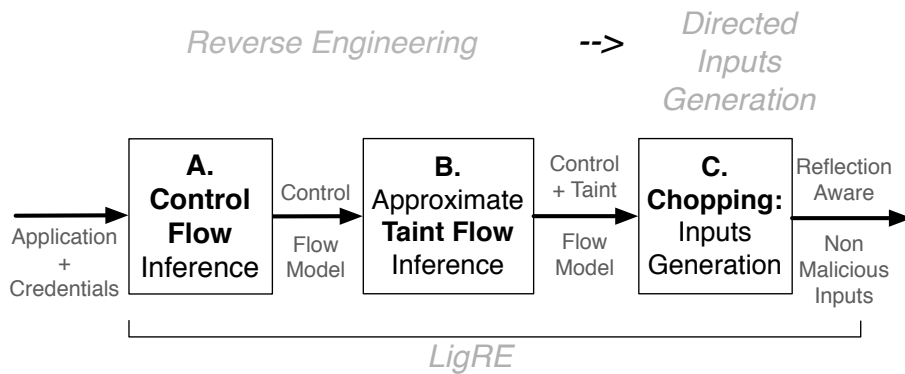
Reverse Engineering --> Directed Inputs Generation

Application + Credentials

A. Control Flow Inference

Control Flow Model

B. Approximate Taint Flow Inference

Control + Taint Flow Model

C. Chopping: Inputs Generation

Reflection Aware Non Malicious Inputs

LigRE